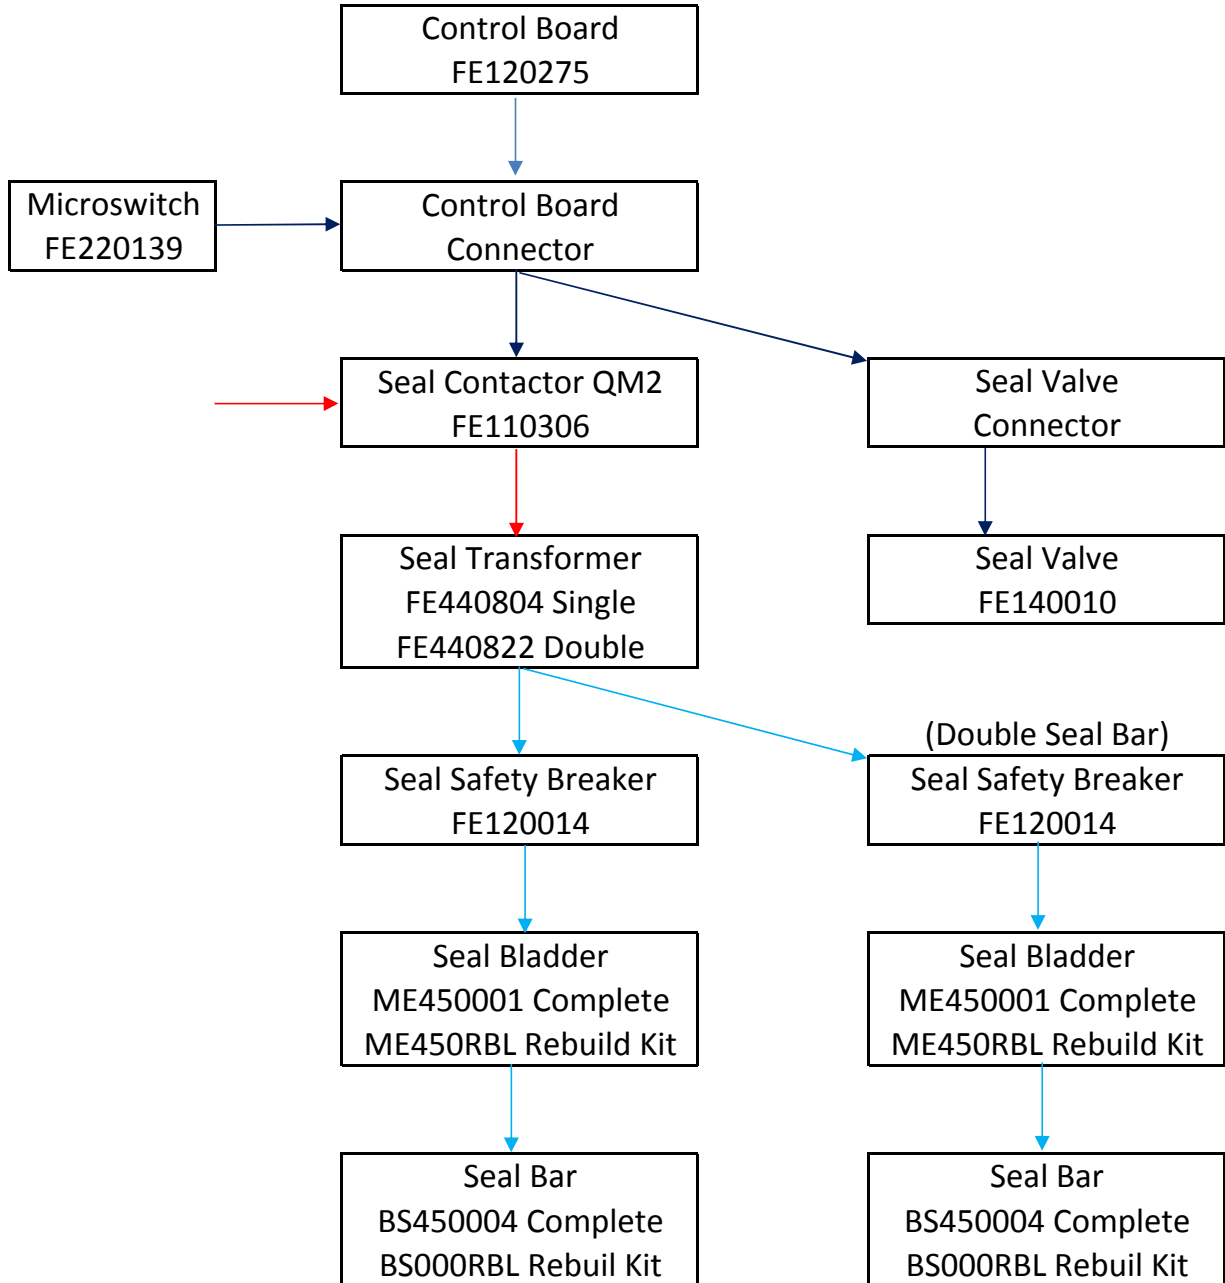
Control Board
FE120275

Microswitch
FE220139

Control Board
Connector

Seal Contactor QM2
FE110306

Seal Valve
Connector

Seal Transformer
FE440804 Single
FE440822 Double

Seal Valve
FE140010

(Double Seal Bar)

Seal Safety Breaker
FE120014

Seal Safety Breaker
FE120014

Seal Bladder
ME450001 Complete
ME450RBL Rebuild Kit

Seal Bladder
ME450001 Complete
ME450RBL Rebuild Kit

Seal Bar
BS450004 Complete
BS000RBL Rebuil Kit

Seal Bar
BS450004 Complete
BS000RBL Rebuil Kit